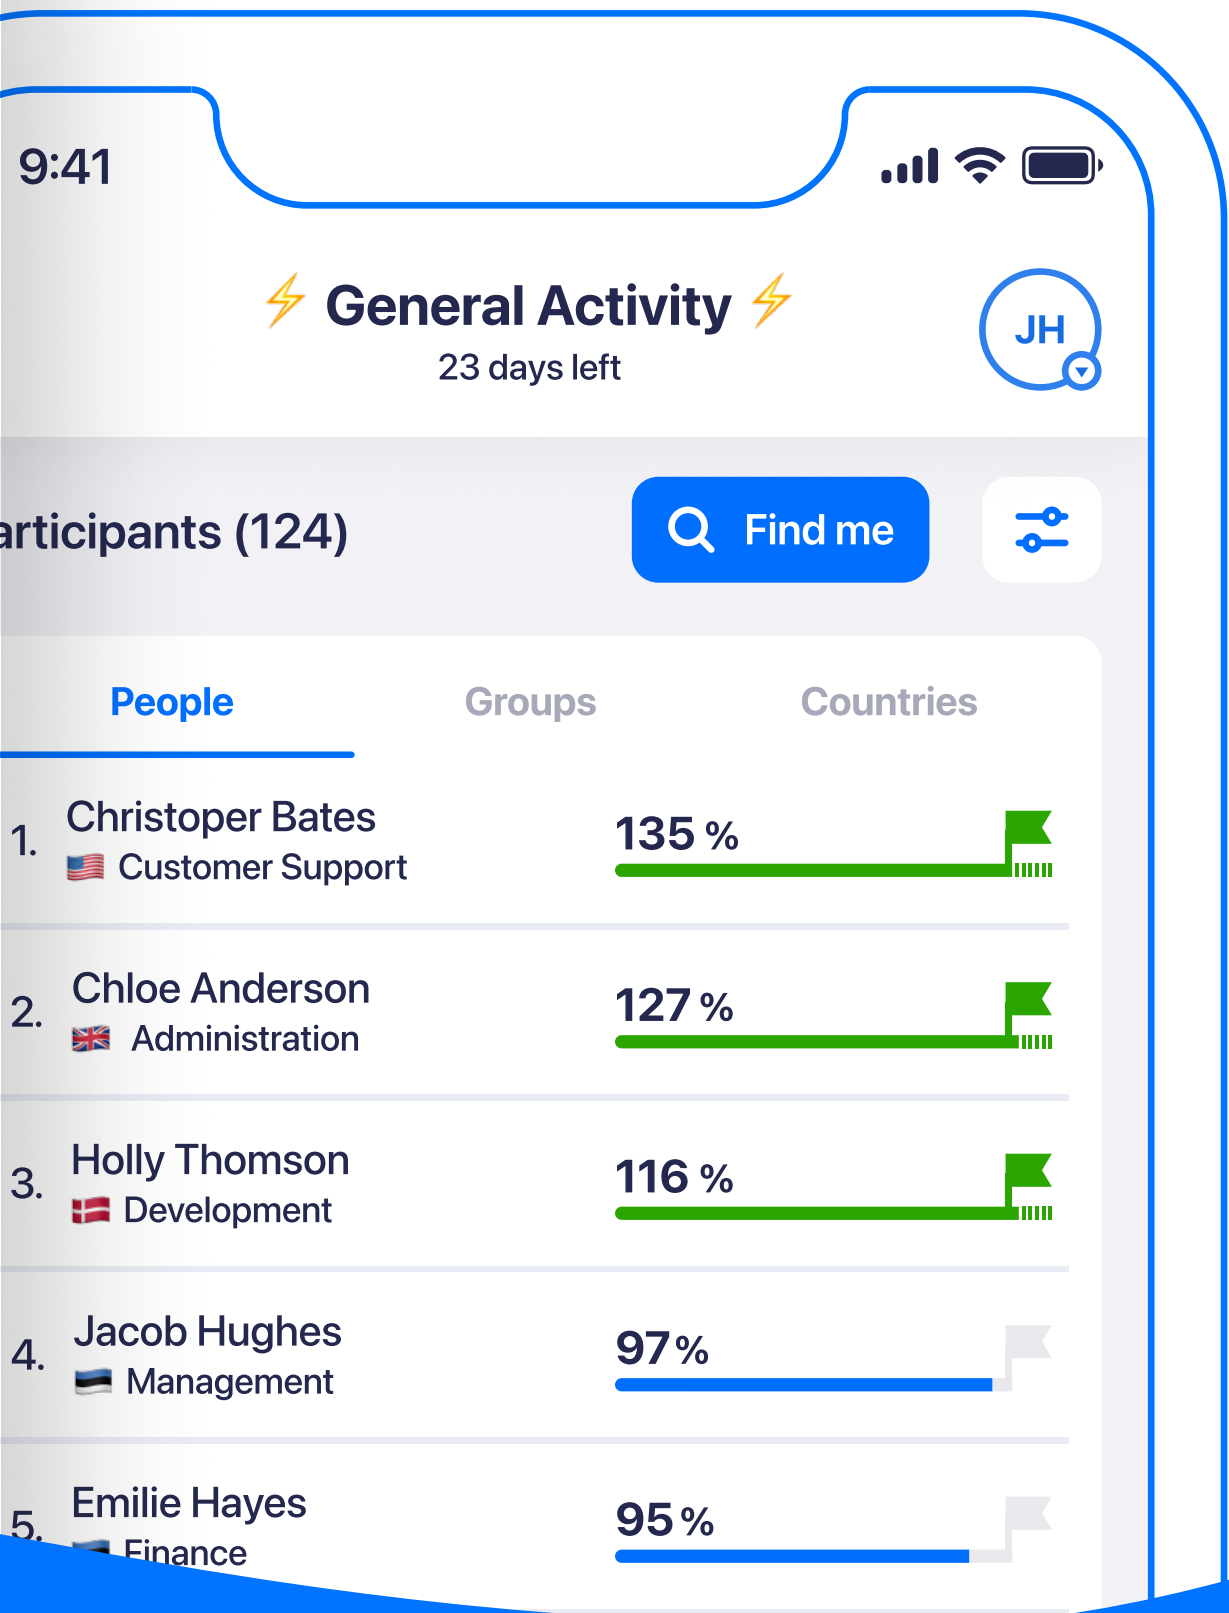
9:41

⚡ General Activity ⚡
23 days left

JH

articipants (124)

Find me

People
Groups
Countries

1. Christoper Bates
Customer Support
135 %

2. Chloe Anderson
Administration
127 %

3. Holly Thomson
Development
116 %

4. Jacob Hughes
Management
97 %

5. Emilie Hayes
Finance
95 %